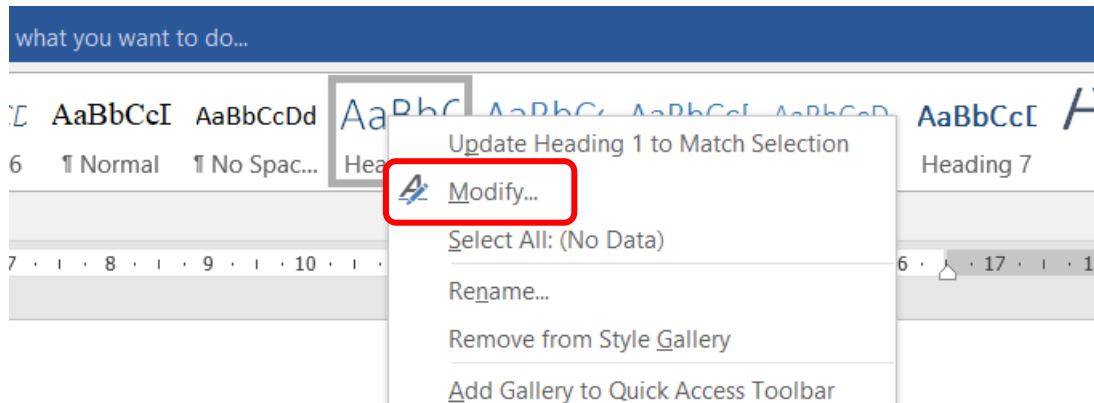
what you want to do...

AaBbCcI AaBbCcDd AaBbC AaBbCcI

6 ¶ Normal ¶ No Spac... Hea Heading 7

Update Heading 1 to Match Selection

Modify...

Select All: (No Data)

Rename...

Remove from Style Gallery

Add Gallery to Quick Access Toolbar

7 · 8 · 9 · 10 · 16 · 17 · 1